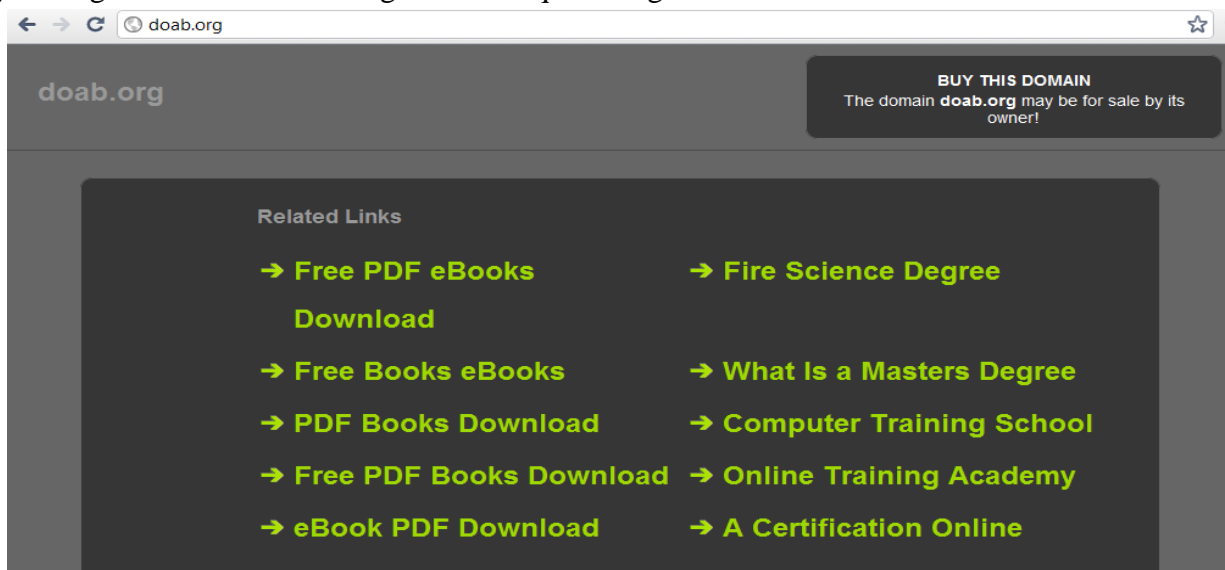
doab.org

doab.org

BUY THIS DOMAIN
The domain **doab.org** may be for sale by its owner!

Related Links

➔ Free PDF eBooks Download

➔ Free Books eBooks

➔ PDF Books Download

➔ Free PDF Books Download

➔ eBook PDF Download

➔ Fire Science Degree

➔ What Is a Masters Degree

➔ Computer Training School

➔ Online Training Academy

➔ A Certification Online